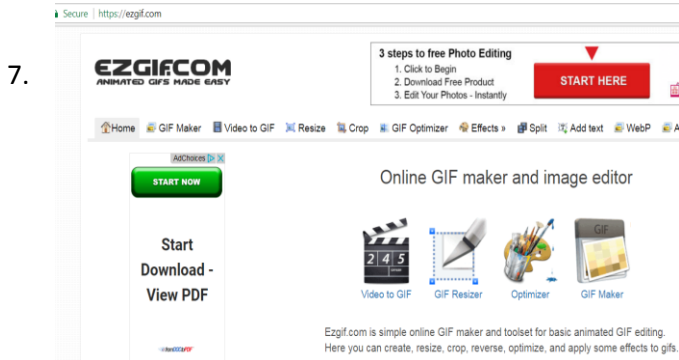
Secure | https://ezgif.com

7.

EZGIFCOM
ANIMATED GIFS MADE EASY

3 steps to free Photo Editing
1. Click to Begin
2. Download Free Product
3. Edit Your Photos - Instantly

START HERE

Home GIF Maker Video to GIF Resize Crop GIF Optimizer Effects » Split Add text WebP

AdChoices

START NOW

Start Download - View PDF

Online GIF maker and image editor

2 4 5

GIF

Video to GIF GIF Resizer Optimizer GIF Maker

Ezgif.com is simple online GIF maker and toolset for basic animated GIF editing.
Here you can create, resize, crop, reverse, optimize, and apply some effects to gifs.